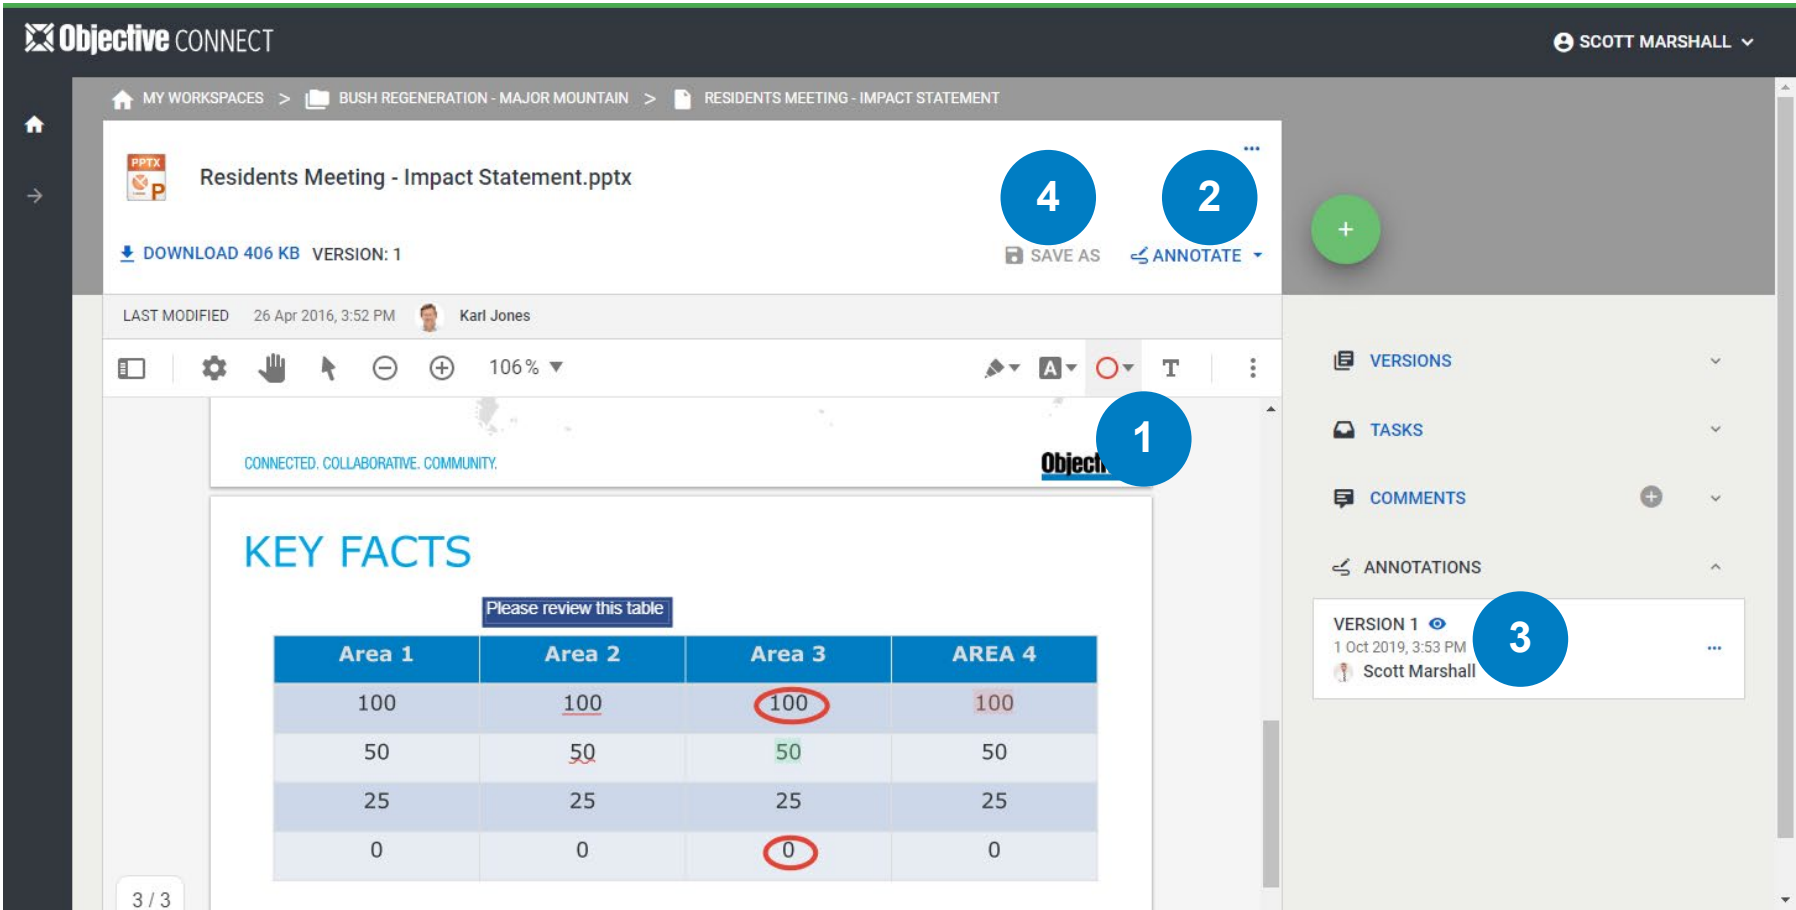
Objective CONNECT

SCOTT MARSHALL

MY WORKSPACES > BUSH REGENERATION - MAJOR MOUNTAIN > RESIDENTS MEETING - IMPACT STATEMENT

PPTX P

Residents Meeting - Impact Statement.pptx

4 2

DOWNLOAD 406 KB VERSION: 1

SAVE AS ANNOTATE

+

LAST MODIFIED 26 Apr 2016, 3:52 PM Karl Jones

106 %

1

CONNECTED. COLLABORATIVE. COMMUNITY.

Object

KEY FACTS

Please review this table

| Area 1 | Area 2 | Area 3 | AREA 4 |
|---|---|---|---|
| 100 | 100 | 100 | 100 |
| 50 | 50 | 50 | 50 |
| 25 | 25 | 25 | 25 |
| 0 | 0 | 0 | 0 |

3 / 3

VERSIONS

TASKS

COMMENTS

ANNOTATIONS

VERSION 1
1 Oct 2019, 3:53 PM
Scott Marshall

3